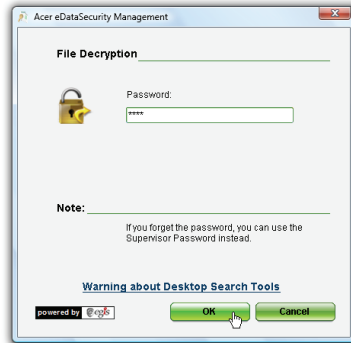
Acer eDataSecurity Management

File Decryption

Password:

****

Note:

If you forget the password, you can use the Supervisor Password instead.

Warning about Desktop Search Tools

powered by egis

OK

Cancel